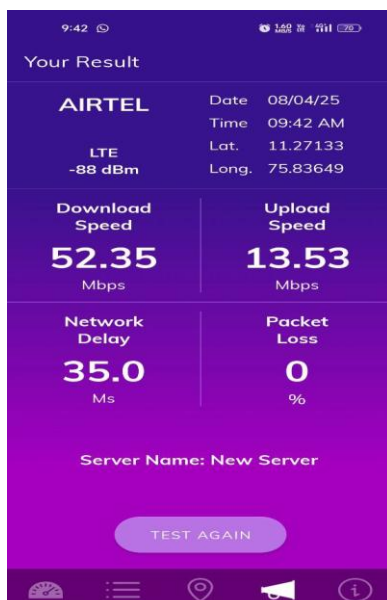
9:42

70

Your Result

AIRTEL

LTE
-88 dBm

Date 08/04/25
Time 09:42 AM
Lat. 11.27133
Long. 75.83649

Download Speed
52.35
Mbps

Upload Speed
13.53
Mbps

Network Delay
35.0
Ms

Packet Loss
0
%

Server Name: New Server

TEST AGAIN